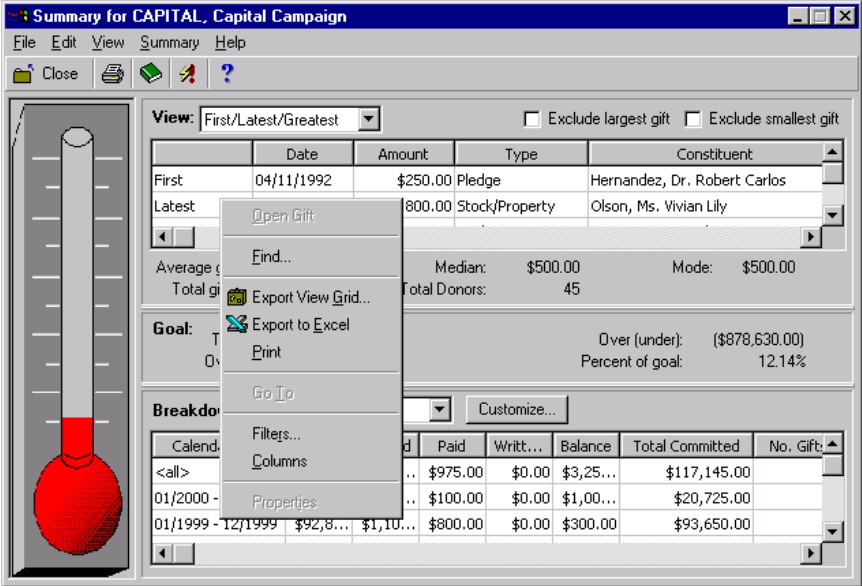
Summary for CAPITAL, Capital Campaign

File Edit View Summary Help

Close

View: First/Latest/Greatest

Exclude largest gift Exclude smallest gift

| | Date | Amount | Type | Constituent |
|---|---|---|---|---|
| First | 04/11/1992 | $250.00 | Pledge | Hernandez, Dr. Robert Carlos |
| Latest | | 800.00 | Stock/Property | Olson, Ms. Vivian Lily |

Average g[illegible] Median: $500.00 Mode: $500.00

Total gi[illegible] Total Donors: 45

Goal: T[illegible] Ov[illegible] Over (under): ($878,630.00) Percent of goal: 12.14%

Open Gift
Find...
Export View Grid...
Export to Excel
Print
Go To
Filters...
Columns
Properties

Breakdo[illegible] Customize...

| Calend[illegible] | | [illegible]d | Paid | Writt... | Balance | Total Committed | No. Gifts |
|---|---|---|---|---|---|---|---|
| <all> | | ... | $975.00 | $0.00 | $3,25... | $117,145.00 | |
| 01/2000 - | | ... | $100.00 | $0.00 | $1,00... | $20,725.00 | |
| 01/1999 - 12/1999 | $92,8... | $1,10... | $800.00 | $0.00 | $300.00 | $93,650.00 | |